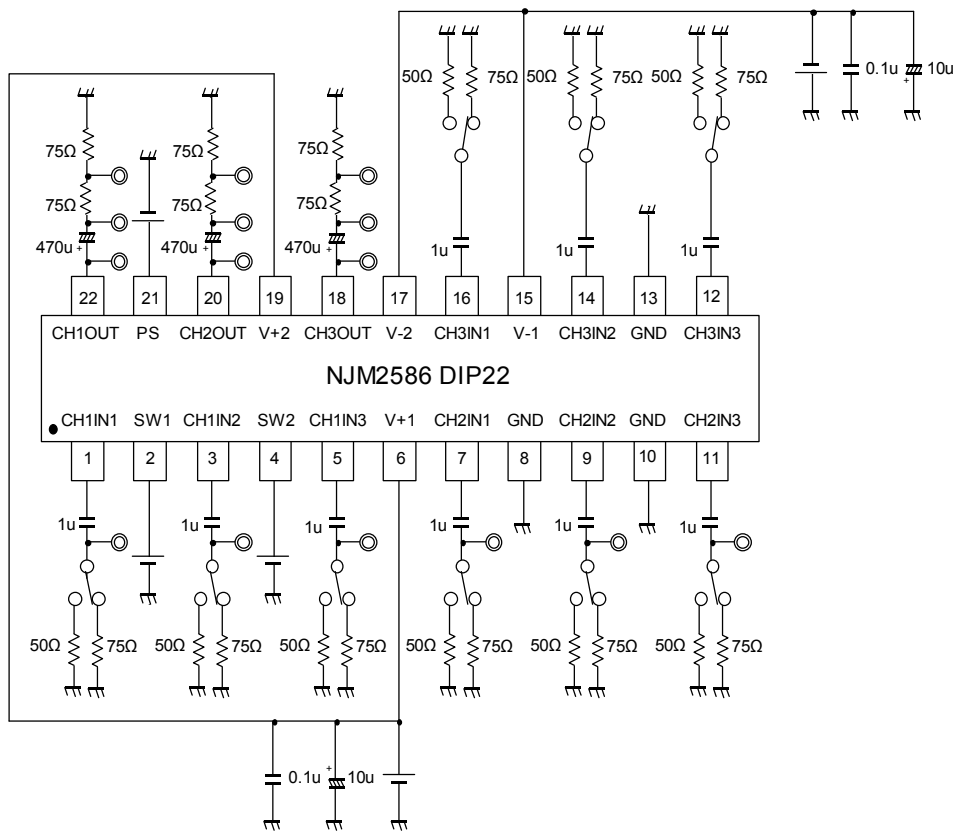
50Ω 75Ω 50Ω 75Ω 50Ω 75Ω 0.1u 10u

75Ω
75Ω
470u

75Ω
75Ω
470u

75Ω
75Ω
470u

1u 1u 1u

22 21 20 19 18 17 16 15 14 13 12

CH1OUT PS CH2OUT V+2 CH3OUT V-2 CH3IN1 V-1 CH3IN2 GND CH3IN3

NJM2586 DIP22

CH1IN1 SW1 CH1IN2 SW2 CH1IN3 V+1 CH2IN1 GND CH2IN2 GND CH2IN3

1 2 3 4 5 6 7 8 9 10 11

1u 1u 1u 1u 1u 1u

50Ω 75Ω 50Ω 75Ω 50Ω 75Ω 50Ω 75Ω 50Ω 75Ω 50Ω 75Ω

0.1u 10u